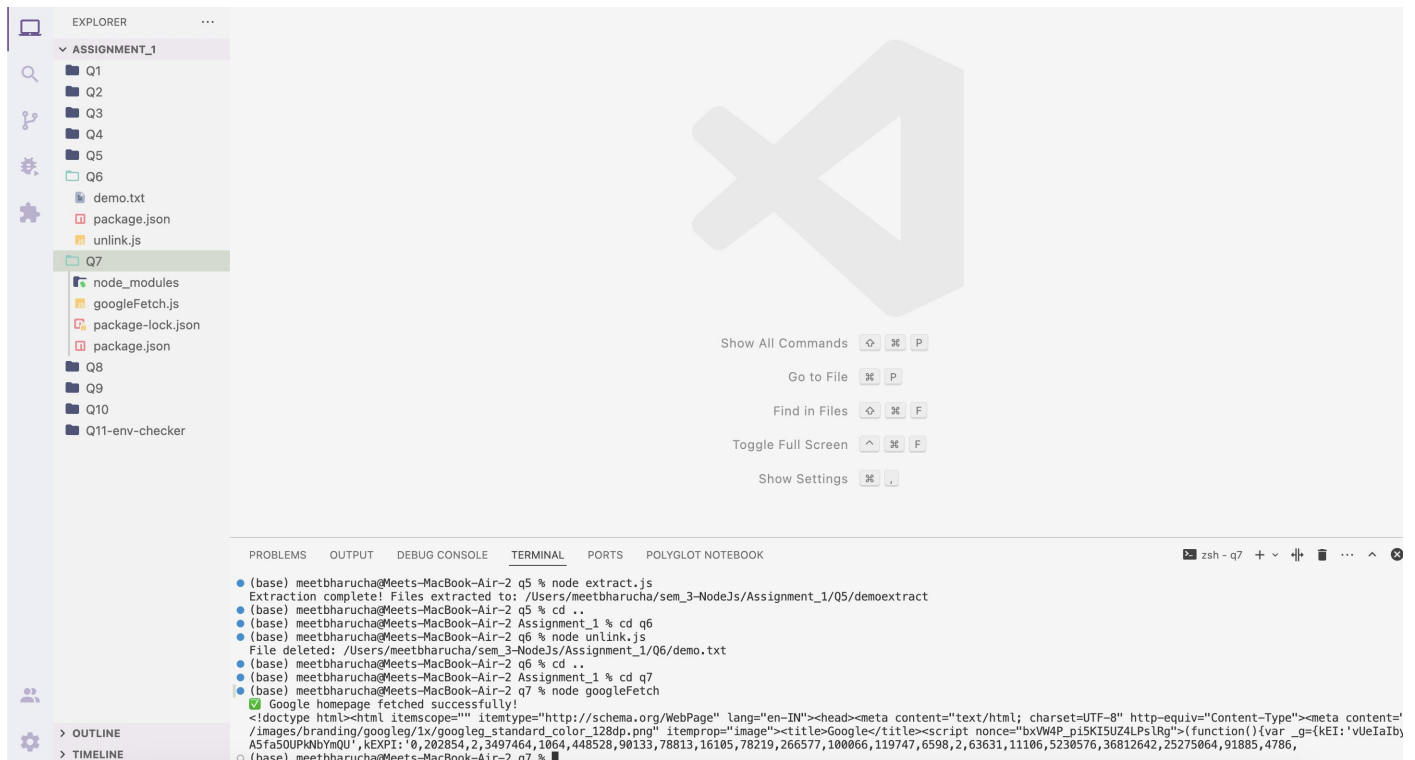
EXPLORER ...
ASSIGNMENT_1
Q1
Q2
Q3
Q4
Q5
Q6
demo.txt
package.json
unlink.js
Q7
node_modules
googleFetch.js
package-lock.json
package.json
Q8
Q9
Q10
Q11-env-checker

> OUTLINE
> TIMELINE

Show All Commands ⇧ ⌘ P
Go to File ⌘ P
Find in Files ⇧ ⌘ F
Toggle Full Screen ^ ⌘ F
Show Settings ⌘ ,

PROBLEMS OUTPUT DEBUG CONSOLE TERMINAL PORTS POLYGLOT NOTEBOOK

zsh - q7 + ⌄ ··· ^

(base) meetbharucha@Meets-MacBook-Air-2 q5 % node extract.js
Extraction complete! Files extracted to: /Users/meetbharucha/sem_3-NodeJs/Assignment_1/Q5/demoextract
(base) meetbharucha@Meets-MacBook-Air-2 q5 % cd ..
(base) meetbharucha@Meets-MacBook-Air-2 Assignment_1 % cd q6
(base) meetbharucha@Meets-MacBook-Air-2 q6 % node unlink.js
File deleted: /Users/meetbharucha/sem_3-NodeJs/Assignment_1/Q6/demo.txt
(base) meetbharucha@Meets-MacBook-Air-2 q6 % cd ..
(base) meetbharucha@Meets-MacBook-Air-2 Assignment_1 % cd q7
(base) meetbharucha@Meets-MacBook-Air-2 q7 % node googleFetch
✅ Google homepage fetched successfully!
<!doctype html><html itemscope="" itemtype="http://schema.org/WebPage" lang="en-IN"><head><meta content="text/html; charset=UTF-8" http-equiv="Content-Type"><meta content='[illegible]
/images/branding/googleg/1x/googleg_standard_color_128dp.png" itemprop="image"><title>Google</title><script nonce="bxVW4P_pi5KI5UZ4LPslRg">(function(){var _g={kEI:'vUeIaIby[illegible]
A5fa5OUPkNbYmQU',kEXPI:'0,202854,2,3497464,1064,448528,90133,78813,16105,78219,266577,100066,119747,6598,2,63631,11106,5230576,36812642,25275064,91885,4786,
(base) meetbharucha@Meets-MacBook-Air-2 q7 %